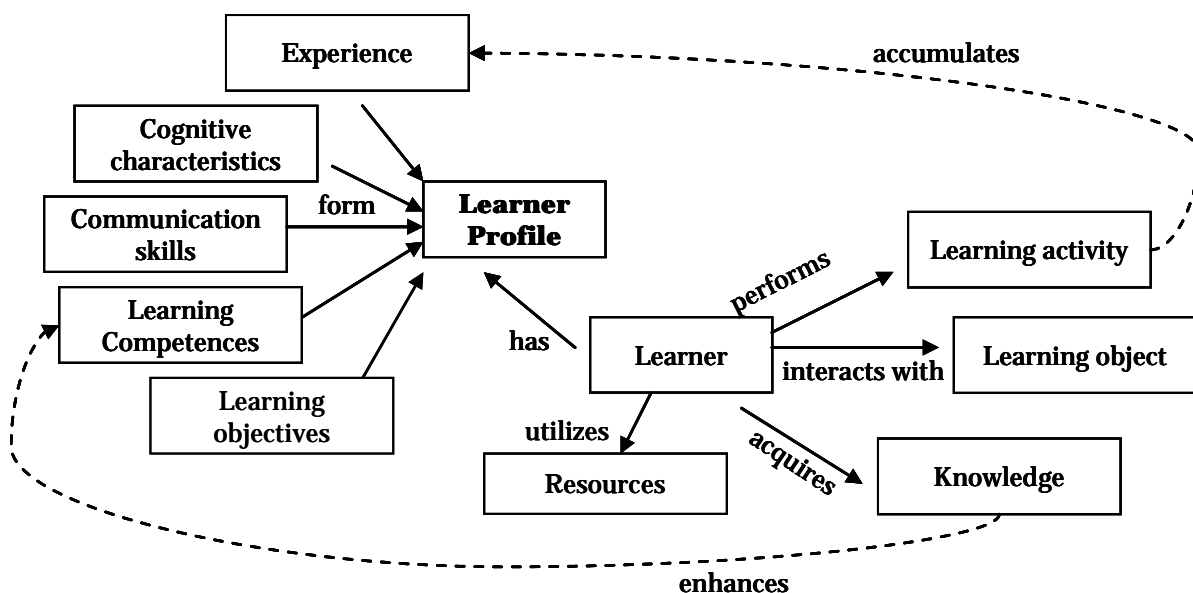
Experience

accumulates

Cognitive characteristics

form

Communication skills

Learner Profile

Learning activity

performs

Learning Competences

has

Learner

interacts with

Learning object

Learning objectives

utilizes

acquires

Resources

Knowledge

enhances